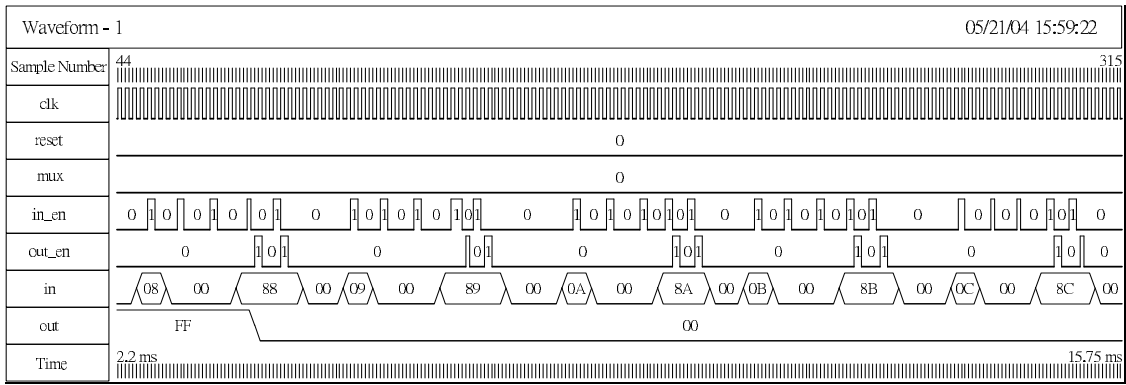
Waveform - 1

05/21/04 15:59:22

Sample Number 44 315

clk

reset 0

mux 0

in_en 0 1 0 0 1 0 0 1 0 1 0 1 0 1 0 1 0 1 0 0 1 0 1 0 1 0 1 0 1 0 1 0 1 0 0 1 0 1 0 1 0 1 0 1 0 0 0 0 1 0 1 0

out_en 0 1 0 1 0 0 1 0 1 0 1 0 1 0 1 0 1 0 1 0

in 08 00 88 00 09 00 89 00 0A 00 8A 00 0B 00 8B 00 0C 00 8C 00

out FF 00

Time 2.2 ms 15.75 ms